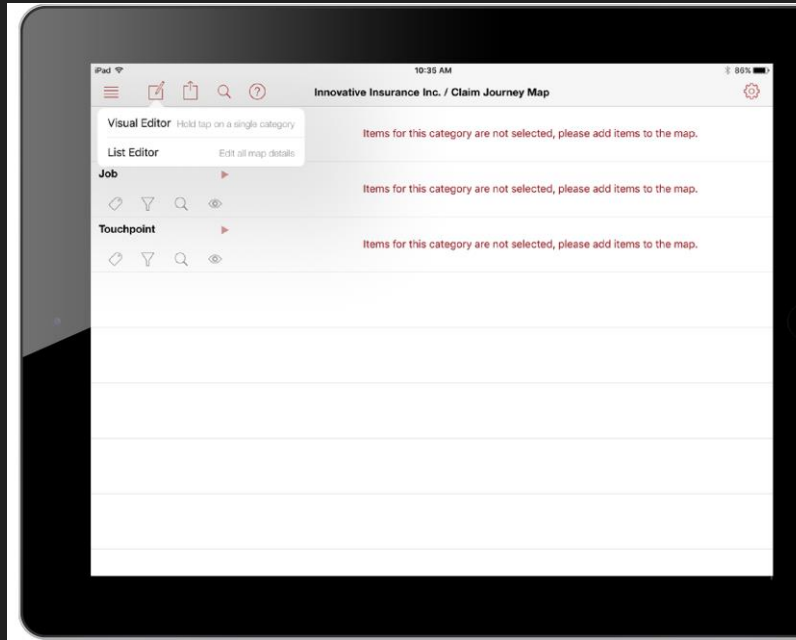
iPad
10:35 AM
86%

Innovative Insurance Inc. / Claim Journey Map

Visual Editor Hold tap on a single category

List Editor Edit all map details

Items for this category are not selected, please add items to the map.

Job

Items for this category are not selected, please add items to the map.

Touchpoint

Items for this category are not selected, please add items to the map.